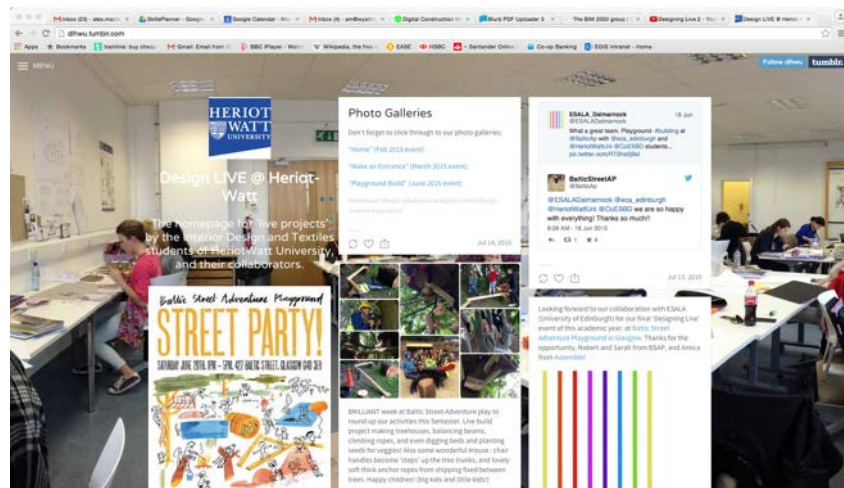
Inbox (23) - alex.mac... | SkillsPlanner - Google... | Google Calendar - We... | Inbox (4) - am8wyatt... | Digital Construction W... | Blurb PDF Uploader 3 | The BIM 2050 group | Designing Live 2 - You... | Design LIVE @ Heriot...

dlhwu.tumblr.com

Apps | Bookmarks | trainline: buy cheap... | Gmail: Email from G... | BBC iPlayer - Watch... | Wikipedia, the free... | EASE | HSBC | Santander Online... | Co-op Banking | EGIS Intranet - Home

MENU

Follow dlhwu | tumblr.

HERIOT WATT UNIVERSITY

Design LIVE @ Heriot-Watt

The homepage for 'live projects' by the Interior Design and Textiles students of HeriotWatt University and their collaborators.

Baltic Street Adventure Playground
STREET PARTY!
SATURDAY JUNE 20TH, 1PM - 5PM, 427 BALTIC STREET, GLASGOW G40 3EX

Photo Galleries

Don't forget to click through to our photo galleries:

"Home" (Feb 2015 event)

"Make an Entrance" (March 2015 event)

"Playground Build" (June 2015 event)

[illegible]

Jul 14, 2015

BRILLIANT week at Baltic Street Adventure play to round-up our activities this Semester. Live build project making treehouses, balancing beams, climbing ropes, and even digging beds and planting seeds for veggies! Also some wonderful #reuse : chair handles become 'steps' up the tree trunks, and lovely soft thick anchor ropes from shipping fixed between trees. Happy children! (big kids and little kids!)

ESALA_Dalmarnock
@ESALADalmarnock
18 Jun

What a great team. Playground- #building at @BalticAp with @eca_edinburgh and @HeriotWattUni @CoESBD students... pic.twitter.com/RT5haljBel

BalticStreetAP
@BalticAp

@ESALADalmarnock @eca_edinburgh @HeriotWattUni @CoESBD we are so happy with everything! Thanks so much!!

8:09 AM - 18 Jun 2015

Jul 13, 2015

Looking forward to our collaboration with ESALA (University of Edinburgh) for our final 'Designing Live' event of this academic year: at Baltic Street Adventure Playground in Glasgow. Thanks for the opportunity, Robert and Sarah from BSAP, and Amica from Assemble!